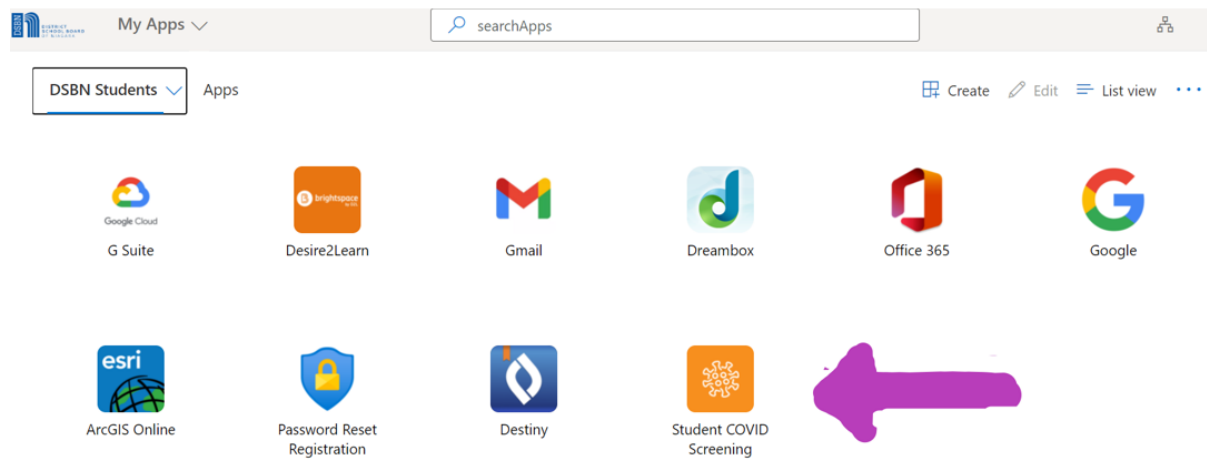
DSBN DISTRICT SCHOOL BOARD OF NIAGARA
My Apps
searchApps
DSBN Students
Apps
Create
Edit
List view
...
Google Cloud
G Suite
brightspace
Desire2Learn
Gmail
Dreambox
Office 365
Google
esri
ArcGIS Online
Password Reset Registration
Destiny
Student COVID Screening